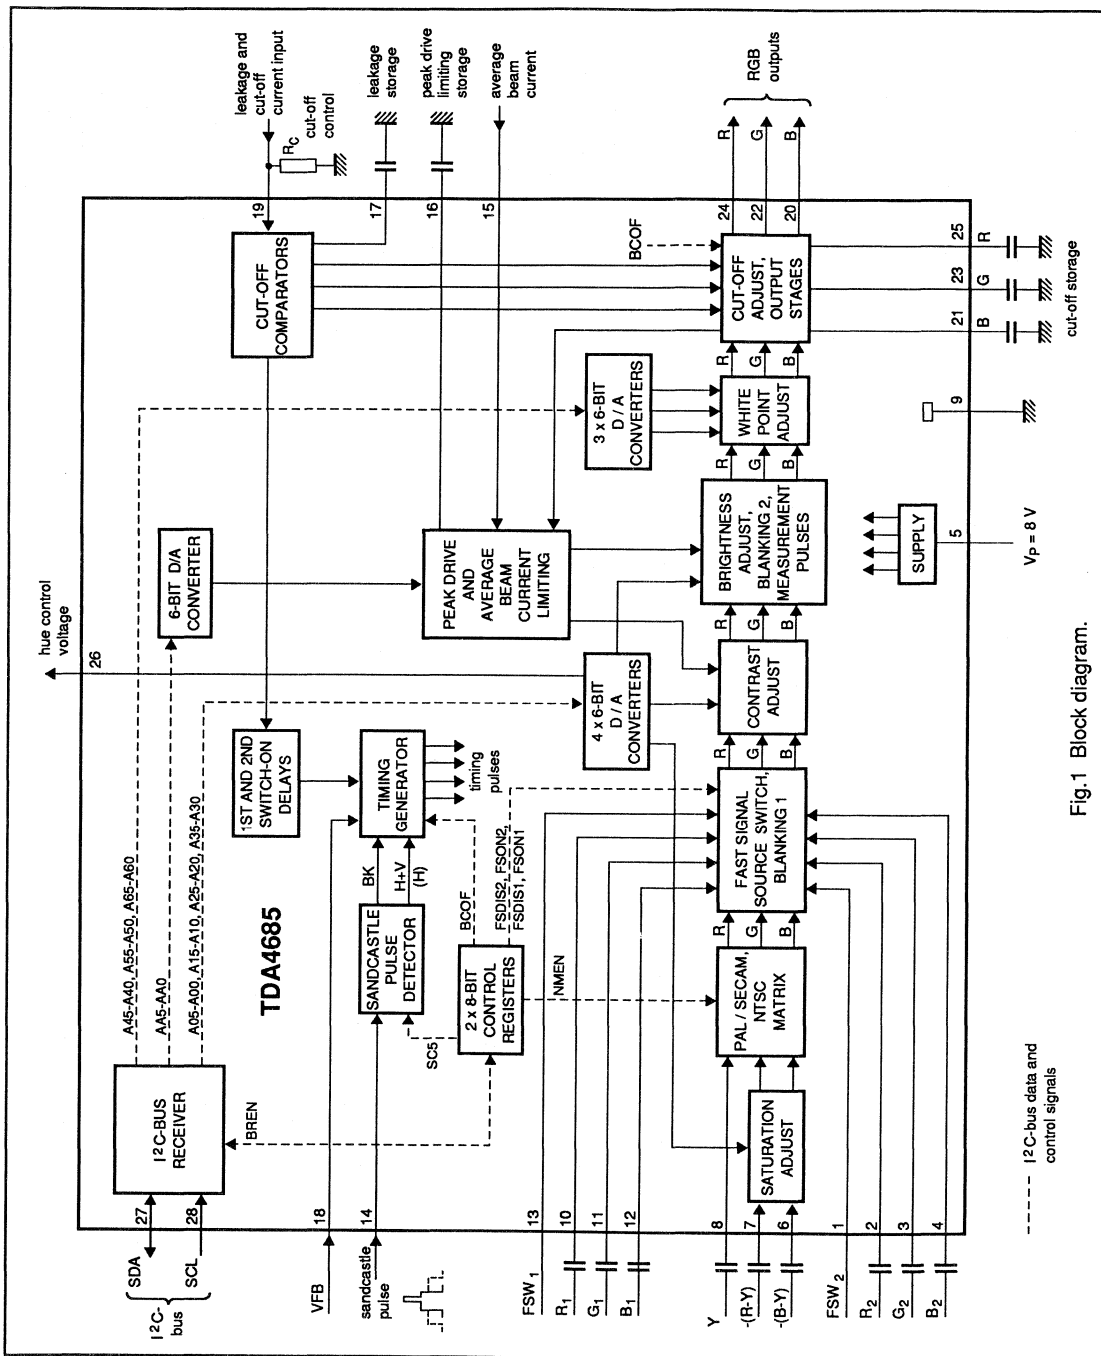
leakage and cut-off current input

$R_C$ cut-off control

leakage storage

peak drive limiting storage

average beam current

RGB outputs

R G B

19 17 16 15 24 22 20

CUT-OFF COMPARATORS

BCOF

CUT-OFF ADJUST, OUTPUT STAGES

25 R
23 G
21 B

cut-off storage

3 x 6-BIT D / A CONVERTERS

WHITE POINT ADJUST

9

6-BIT D/A CONVERTER

PEAK DRIVE AND AVERAGE BEAM CURRENT LIMITING

BRIGHTNESS ADJUST, BLANKING 2, MEASUREMENT PULSES

SUPPLY

5

$V_P = 8$ V

hue control voltage

26

4 x 6-BIT D / A CONVERTERS

CONTRAST ADJUST

1ST AND 2ND SWITCH-ON DELAYS

TIMING GENERATOR

timing pulses

FAST SIGNAL SOURCE SWITCH, BLANKING 1

A45-A40, A55-A50, A65-A60

AA5-AA0

A05-A00, A15-A10, A25-A20, A35-A30

TDA4685

BK

H+V (H)

SANDCASTLE PULSE DETECTOR

BCOF

FSDIS2, FSON2, FSDIS1, FSON1

2 x 8-BIT CONTROL REGISTERS

SC5

NMEN

PAL / SECAM, NTSC MATRIX

$I^2$C-BUS RECEIVER

BREN

SATURATION ADJUST

R G B

27 28 18 14 13 10 11 12 8 7 6 1 2 3 4

SDA

SCL

$I^2$C-bus

VFB

sandcastle pulse

$FSW_1$

$R_1$

$G_1$

$B_1$

Y

-(R-Y)

-(B-Y)

$FSW_2$

$R_2$

$G_2$

$B_2$

$I^2$C-bus data and control signals

Fig.1 Block diagram.